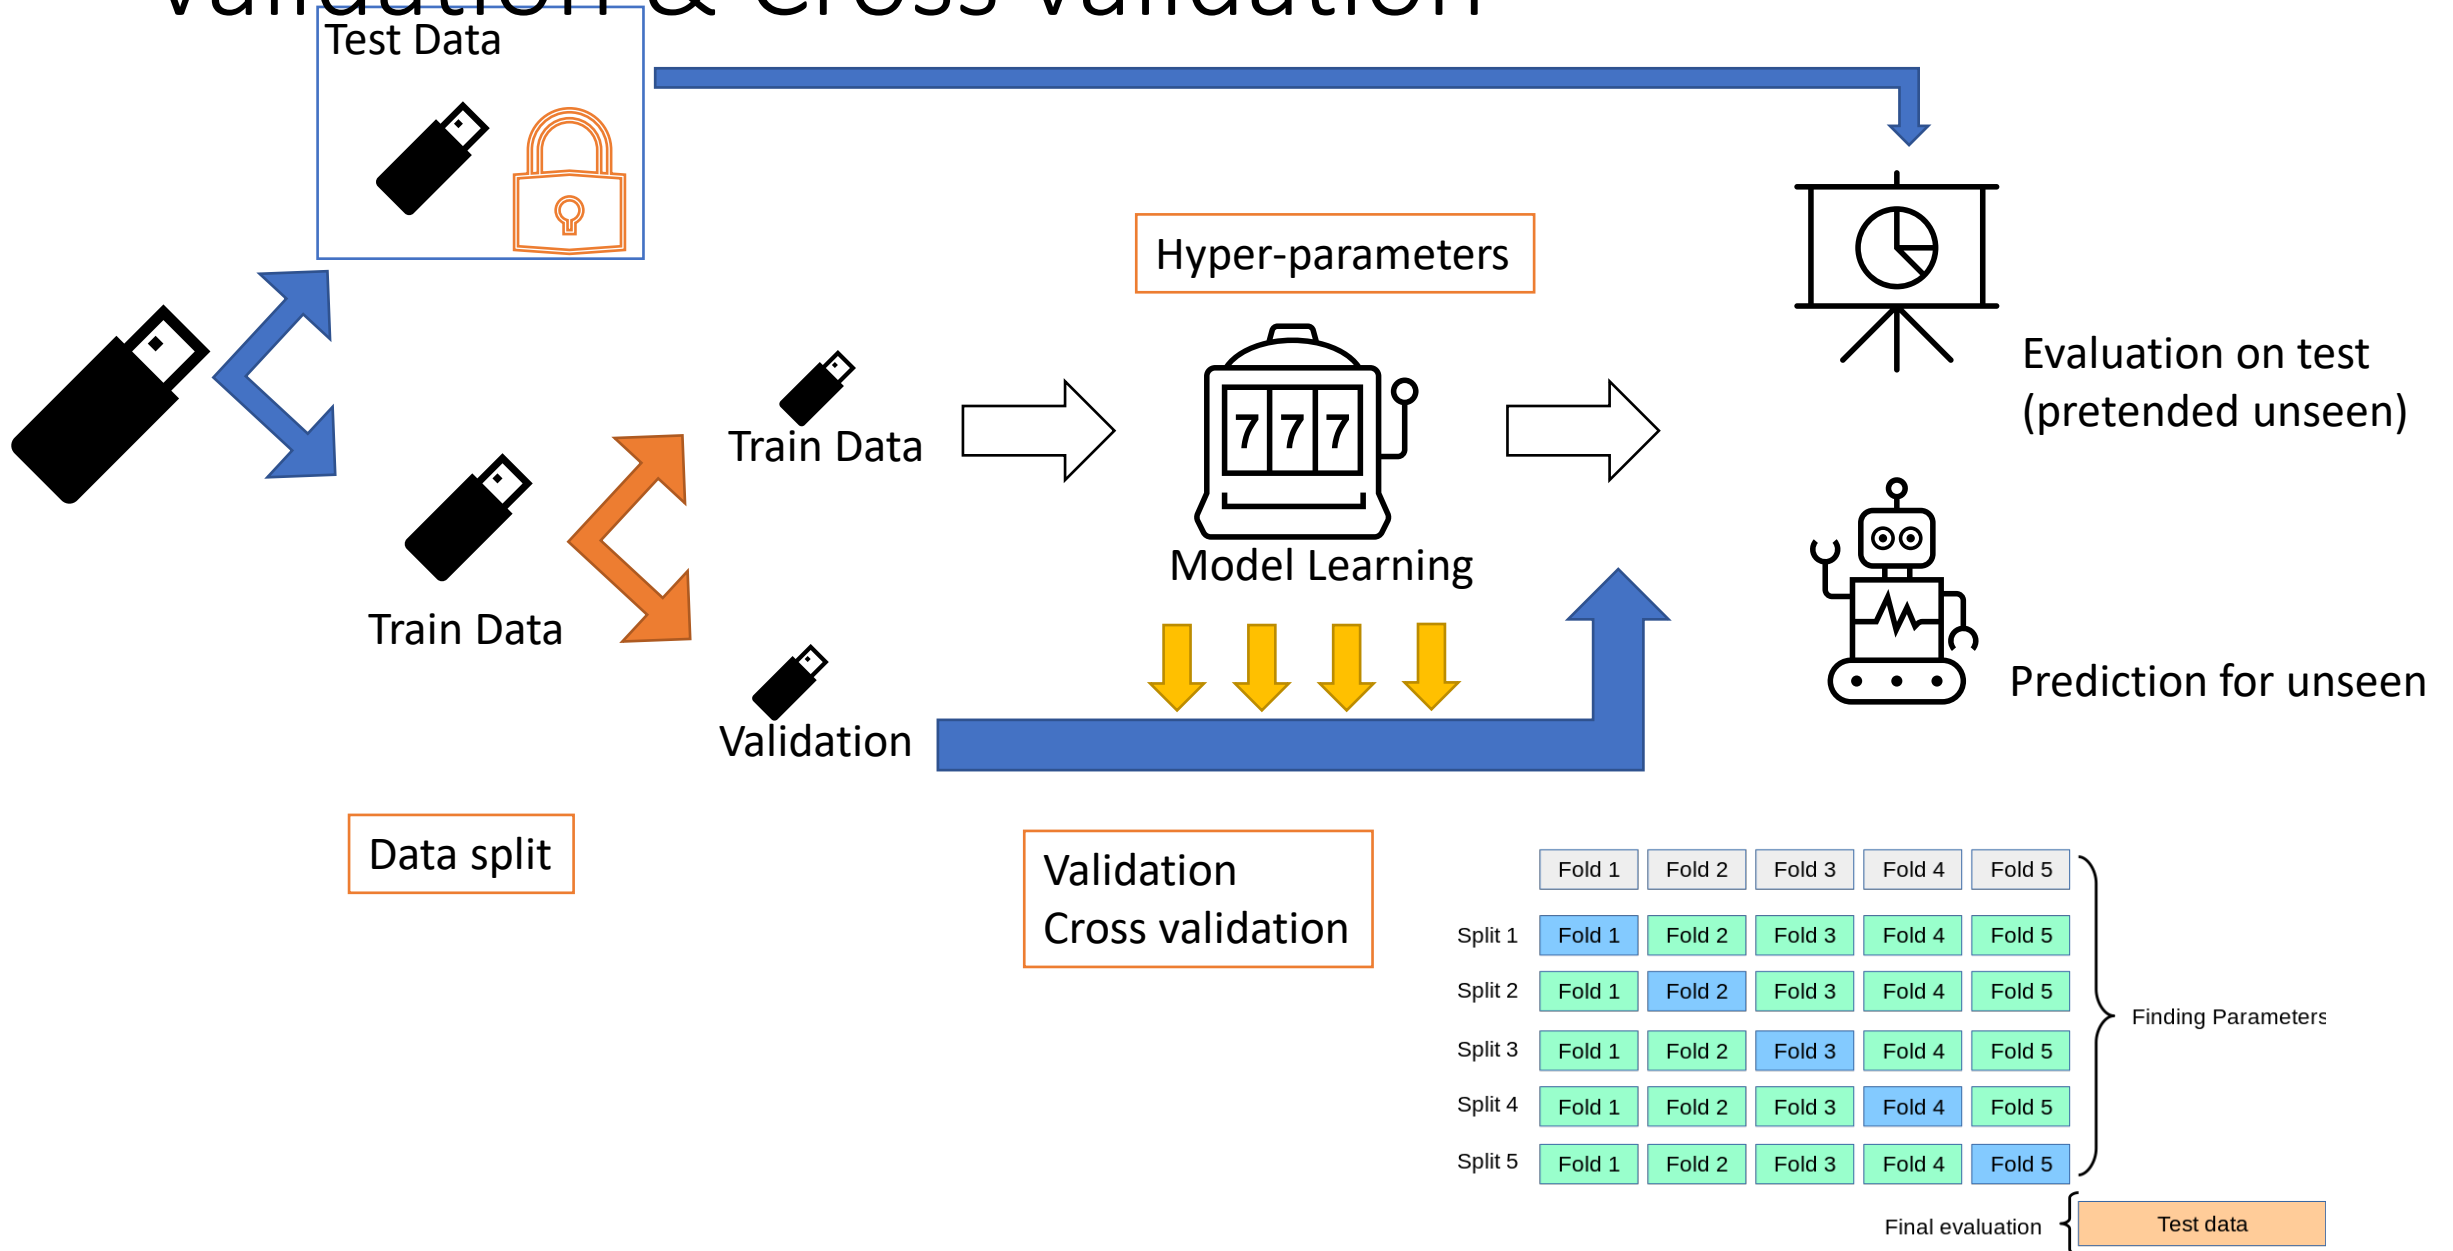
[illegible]

Test Data

Hyper-parameters

Evaluation on test (pretended unseen)

Train Data

7 7 7

Model Learning

Train Data

Prediction for unseen

Validation

Data split

Validation
Cross validation

| | Fold 1 | Fold 2 | Fold 3 | Fold 4 | Fold 5 |
|---|---|---|---|---|---|
| Split 1 | Fold 1 | Fold 2 | Fold 3 | Fold 4 | Fold 5 |
| Split 2 | Fold 1 | Fold 2 | Fold 3 | Fold 4 | Fold 5 |
| Split 3 | Fold 1 | Fold 2 | Fold 3 | Fold 4 | Fold 5 |
| Split 4 | Fold 1 | Fold 2 | Fold 3 | Fold 4 | Fold 5 |
| Split 5 | Fold 1 | Fold 2 | Fold 3 | Fold 4 | Fold 5 |

Finding Parameters

Final evaluation

Test data